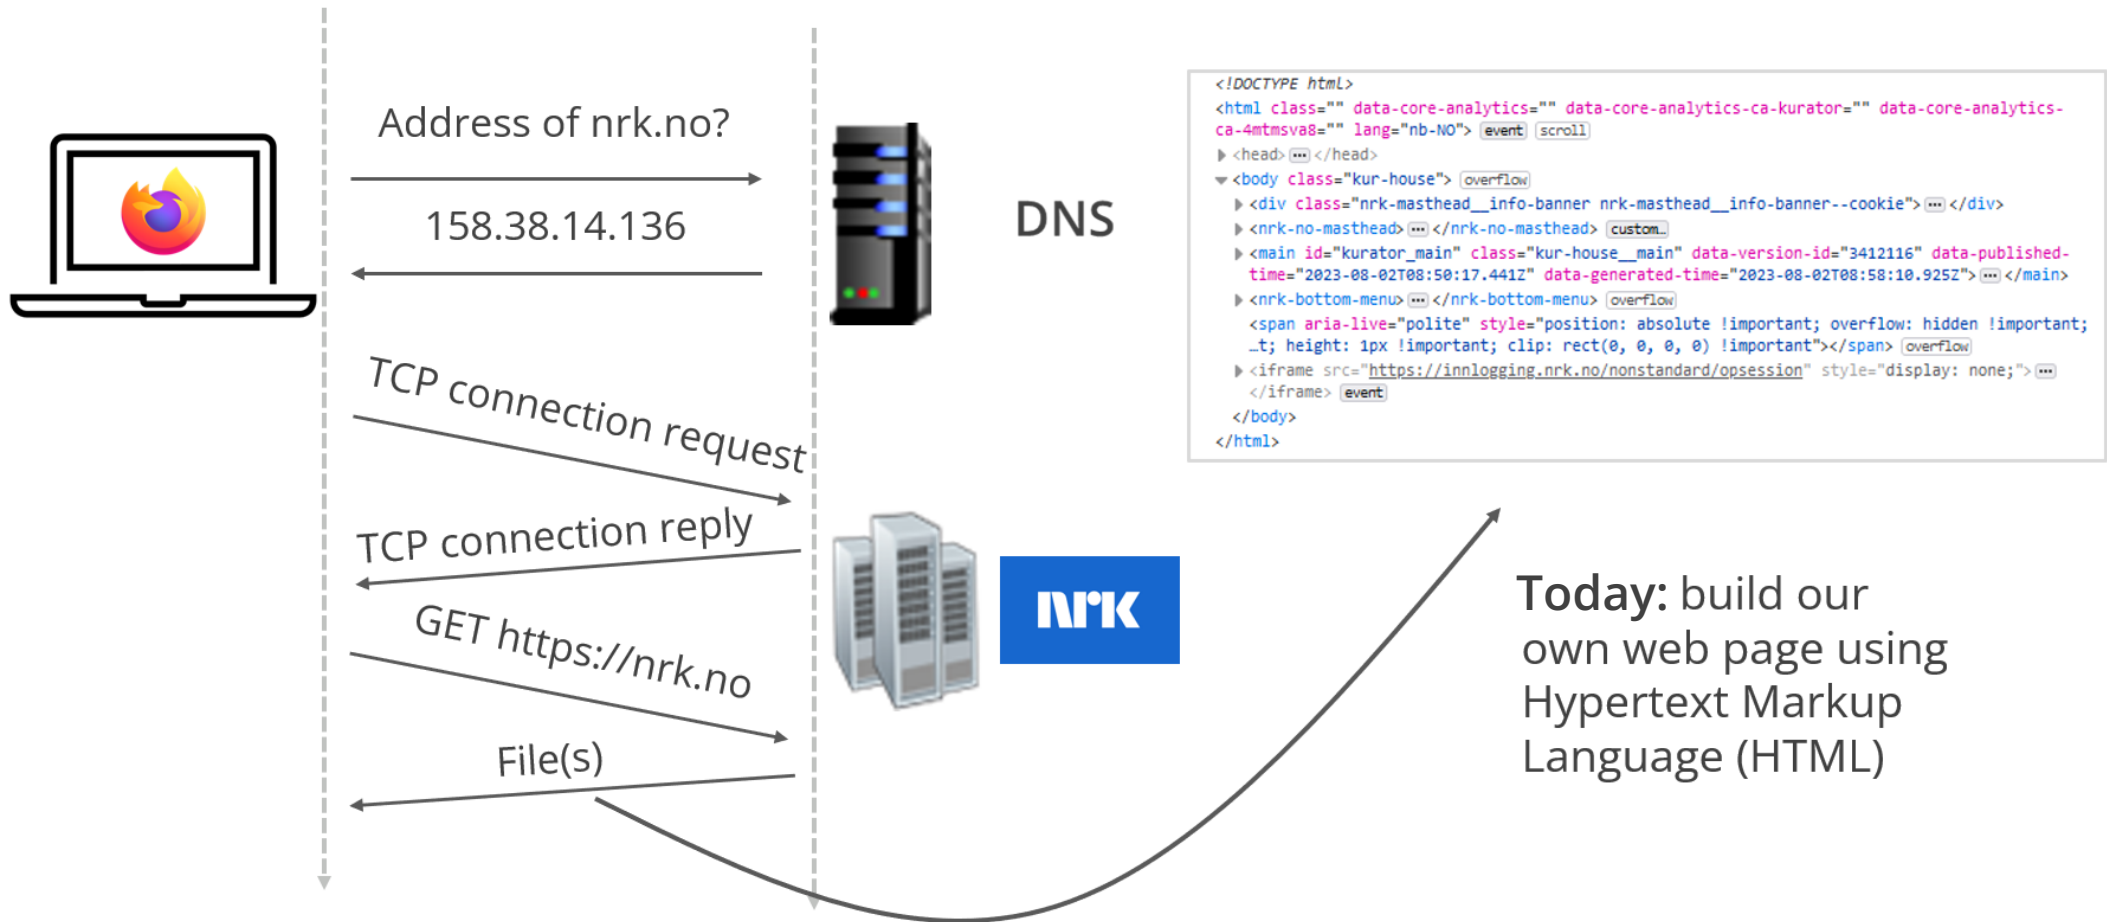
Address of nrk.no?

158.38.14.136

DNS

TCP connection request

TCP connection reply

GET https://nrk.no

File(s)

nrk

<!DOCTYPE html>
<html class="" data-core-analytics="" data-core-analytics-ca-kurator="" data-core-analytics-ca-4mtmsva8="" lang="nb-NO"> event scroll
▶ <head> ··· </head>
▼ <body class="kur-house"> overflow
▶ <div class="nrk-masthead__info-banner nrk-masthead__info-banner--cookie"> ··· </div>
▶ <nrk-no-masthead> ··· </nrk-no-masthead> custom…
▶ <main id="kurator_main" class="kur-house__main" data-version-id="3412116" data-published-time="2023-08-02T08:50:17.441Z" data-generated-time="2023-08-02T08:58:10.925Z"> ··· </main>
▶ <nrk-bottom-menu> ··· </nrk-bottom-menu> overflow
<span aria-live="polite" style="position: absolute !important; overflow: hidden !important; …t; height: 1px !important; clip: rect(0, 0, 0, 0) !important"></span> overflow
▶ <iframe src="https://innlogging.nrk.no/nonstandard/opsession" style="display: none;"> ··· </iframe> event
</body>
</html>

Today: build our own web page using Hypertext Markup Language (HTML)